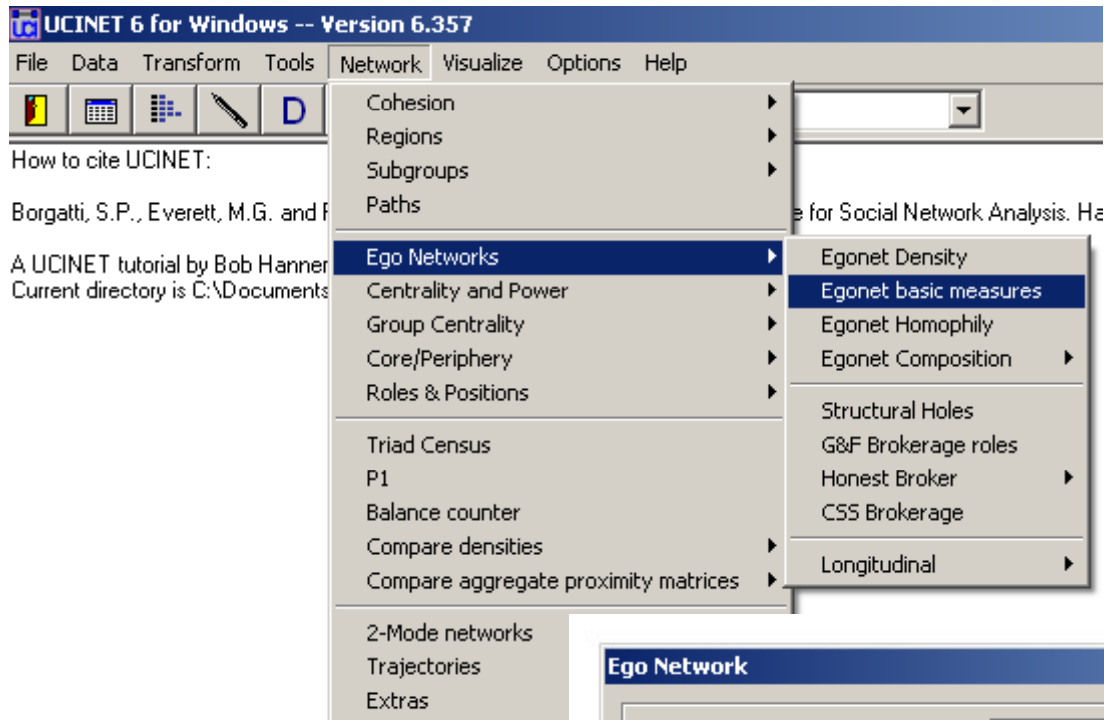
UCINET 6 for Windows -- Version 6.357

File Data Transform Tools Network Visualize Options Help

D

How to cite UCINET:

Borgatti, S.P., Everett, M.G. and F

e for Social Network Analysis. Ha

A UCINET tutorial by Bob Hanner
Current directory is C:\Documents

Cohesion
Regions
Subgroups
Paths

Ego Networks
Centrality and Power
Group Centrality
Core/Periphery
Roles & Positions

Triad Census
P1
Balance counter
Compare densities
Compare aggregate proximity matrices

2-Mode networks
Trajectories
Extras

Egonet Density
Egonet basic measures
Egonet Homophily
Egonet Composition

Structural Holes
G&F Brokerage roles
Honest Broker
CSS Brokerage

Longitudinal

Ego Network